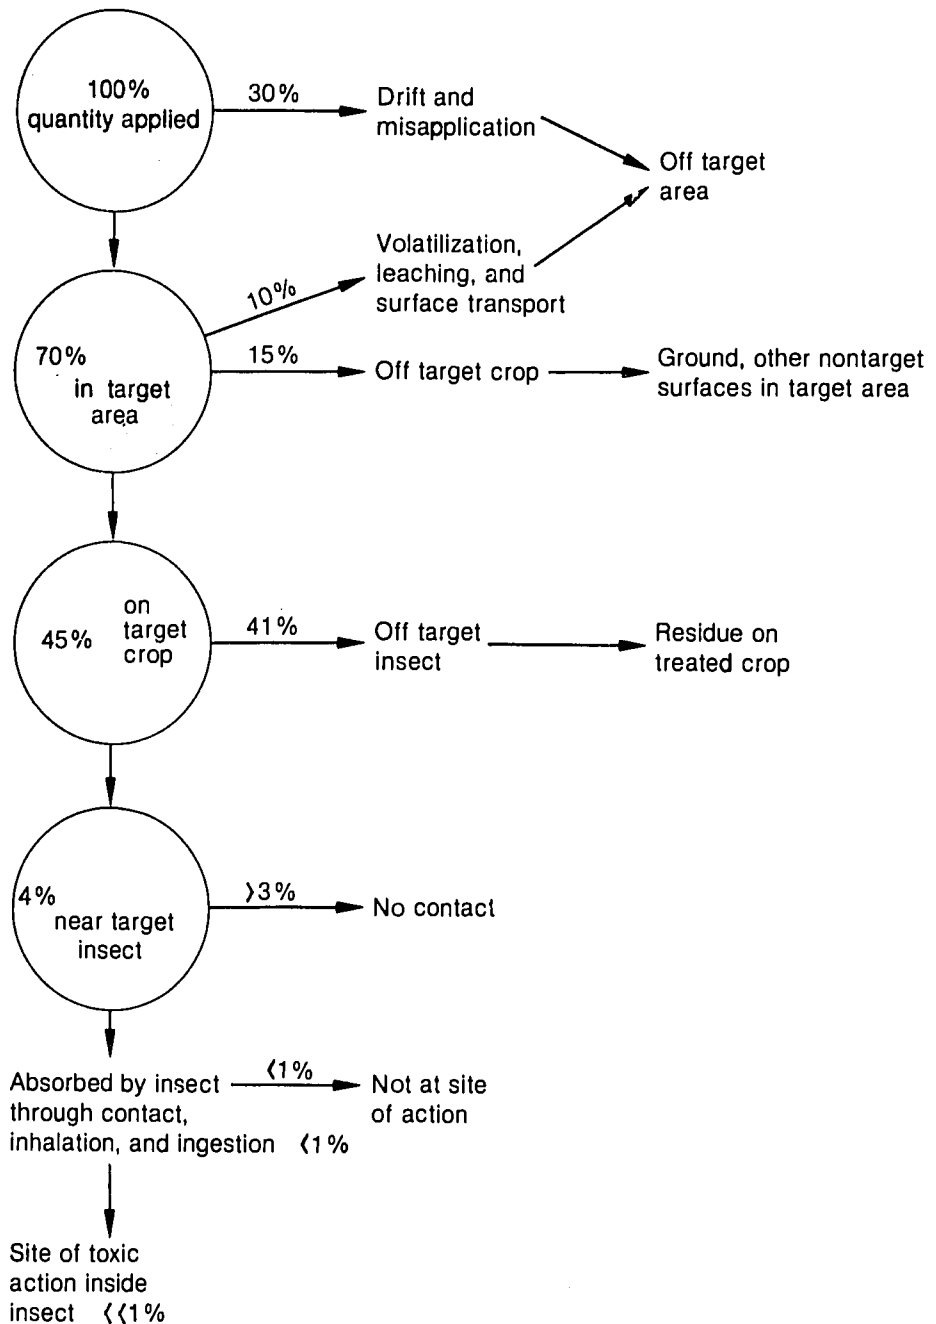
100%
quantity applied

30%

Drift and
misapplication

Off target
area

Volatilization,
leaching, and
surface transport

10%

70%
in target
area

15%

Off target crop

Ground, other nontarget
surfaces in target area

45%
on
target
crop

41%

Off target
insect

Residue on
treated crop

4%
near target
insect

$>3\%$

No contact

Absorbed by insect
through contact,
inhalation, and ingestion $<1\%$

$<1\%$

Not at site
of action

Site of toxic
action inside
insect $\ll 1\%$